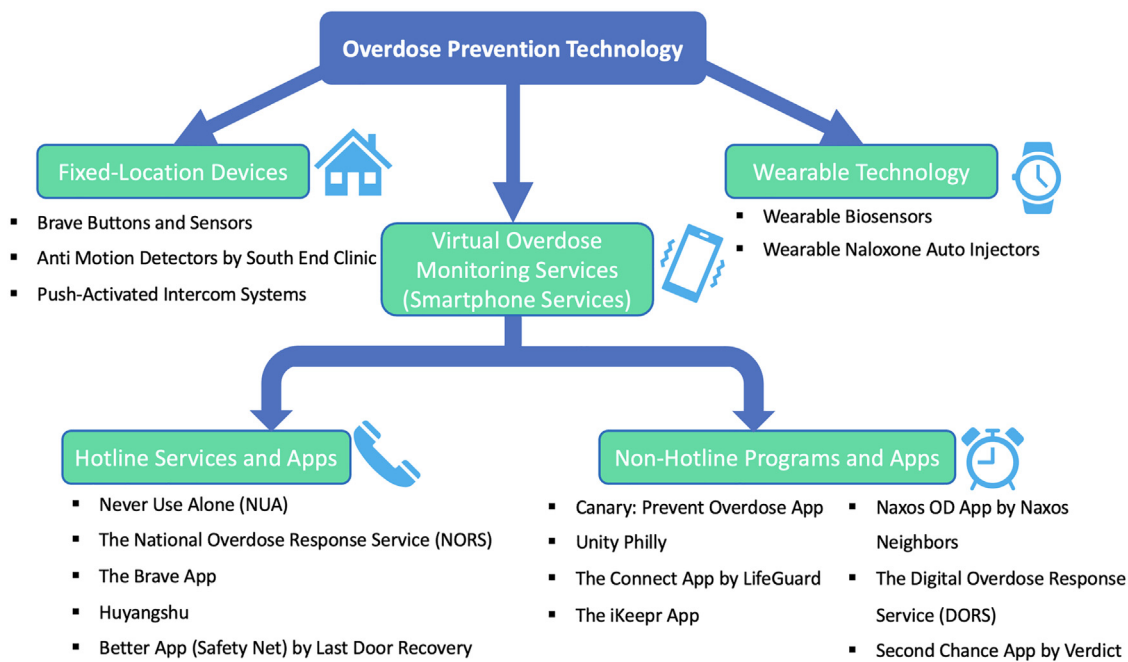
Overdose Prevention Technology

Fixed-Location Devices

- Brave Buttons and Sensors
- Anti Motion Detectors by South End Clinic
- Push-Activated Intercom Systems

Virtual Overdose Monitoring Services (Smartphone Services)

Wearable Technology

- Wearable Biosensors
- Wearable Naloxone Auto Injectors

Hotline Services and Apps

- Never Use Alone (NUA)
- The National Overdose Response Service (NORS)
- The Brave App
- Huyangshu
- Better App (Safety Net) by Last Door Recovery

Non-Hotline Programs and Apps

- Canary: Prevent Overdose App
- Unity Philly
- The Connect App by LifeGuard
- The iKeepr App

- Naxos OD App by Naxos Neighbors
- The Digital Overdose Response Service (DORS)
- Second Chance App by Verdict